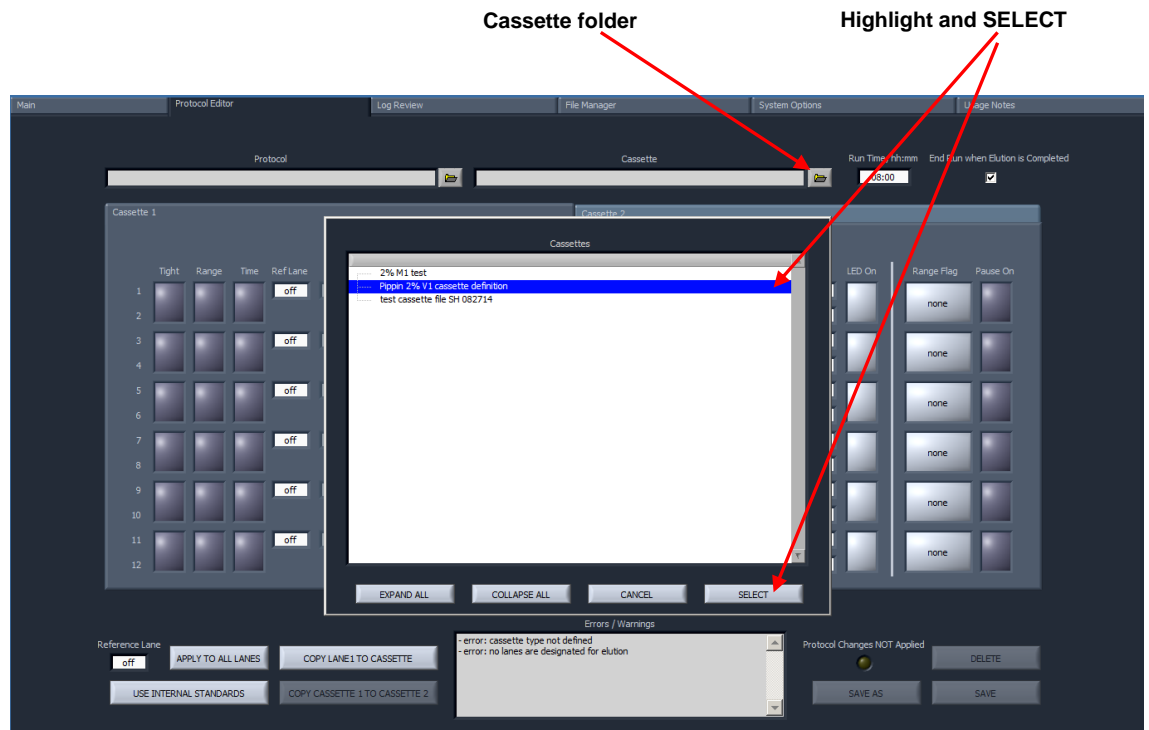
Cassette folder

Highlight and SELECT

Main | Protocol Editor | Log Review | File Manager | System Options | Usage Notes

Protocol

Cassette

Run Time, hh:mm
08:00

End Run when Elution is Completed

Cassette 1

Cassette 2

Tight Range Time Ref Lane

1 off
2
3 off
4
5 off
6
7 off
8
9 off
10
11 off
12

LED On

Range Flag

Pause On

none
none
none
none
none
none

Cassettes

2% M1 test
Pippin 2% V1 cassette definition
test cassette file SH 082714

EXPAND ALL

COLLAPSE ALL

CANCEL

SELECT

Errors / Warnings

- error: cassette type not defined
- error: no lanes are designated for elution

Reference Lane
off

APPLY TO ALL LANES

COPY LANE1 TO CASSETTE

USE INTERNAL STANDARDS

COPY CASSETTE 1 TO CASSETTE 2

Protocol Changes NOT Applied

DELETE

SAVE AS

SAVE